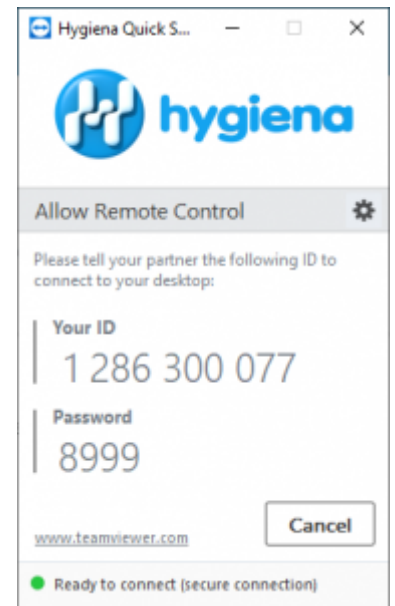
Hygiena Quick S...

hygiena

Allow Remote Control

Please tell your partner the following ID to connect to your desktop:

Your ID
1 286 300 077

Password
8999

www.teamviewer.com

Cancel

Ready to connect (secure connection)